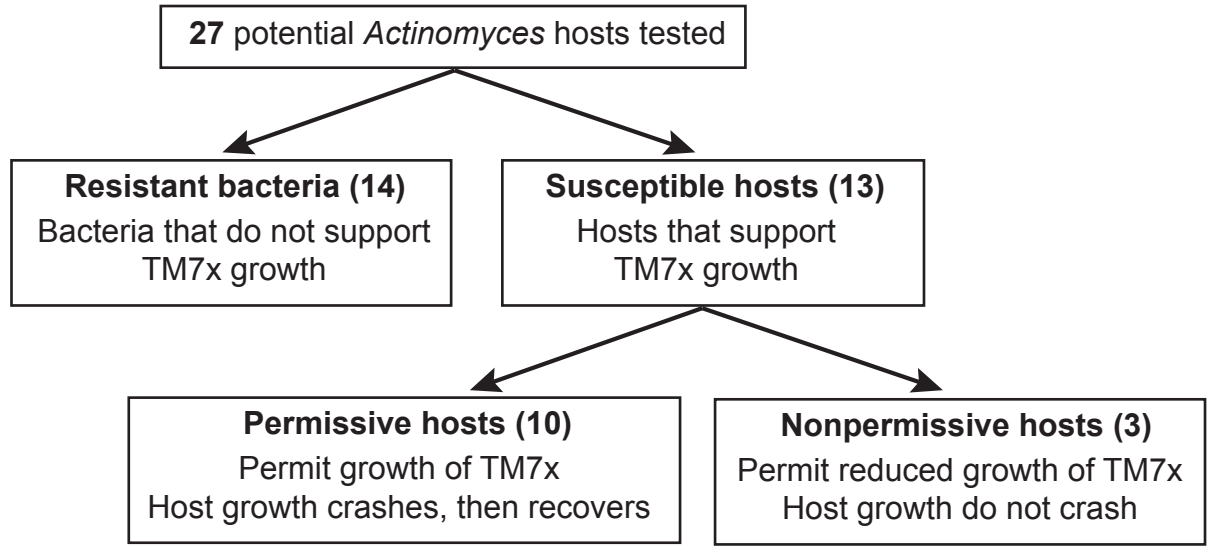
27 potential Actinomyces hosts tested

Resistant bacteria (14)
Bacteria that do not support TM7x growth

Susceptible hosts (13)
Hosts that support TM7x growth

Permissive hosts (10)
Permit growth of TM7x
Host growth crashes, then recovers

Nonpermissive hosts (3)
Permit reduced growth of TM7x
Host growth do not crash